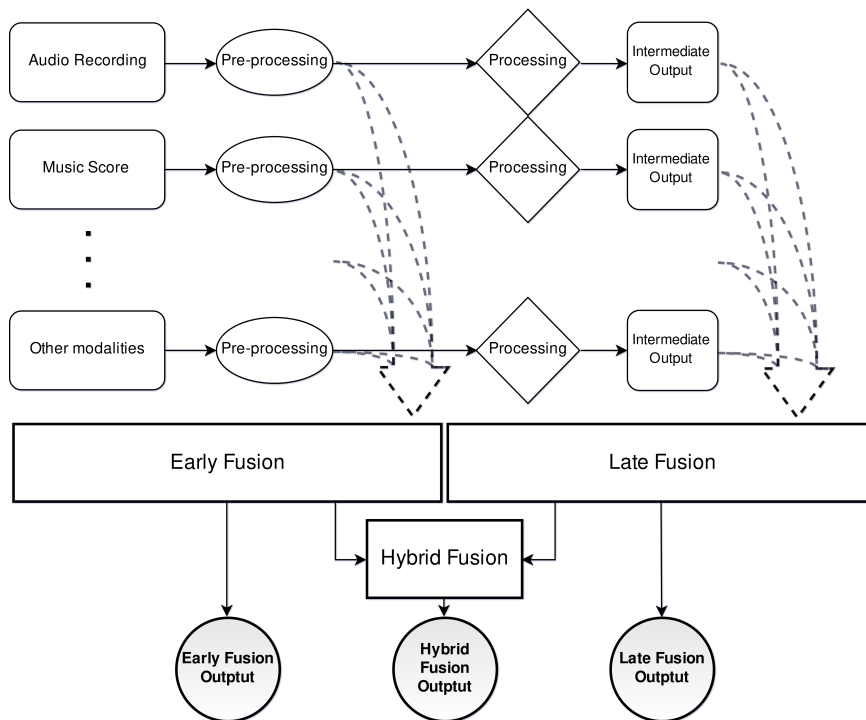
Audio Recording

Pre-processing

Processing

Intermediate Output

Music Score

Pre-processing

Processing

Intermediate Output

Other modalities

Pre-processing

Processing

Intermediate Output

Early Fusion

Late Fusion

Hybrid Fusion

Early Fusion Outptut

Hybrid Fusion Outptut

Late Fusion Outptut